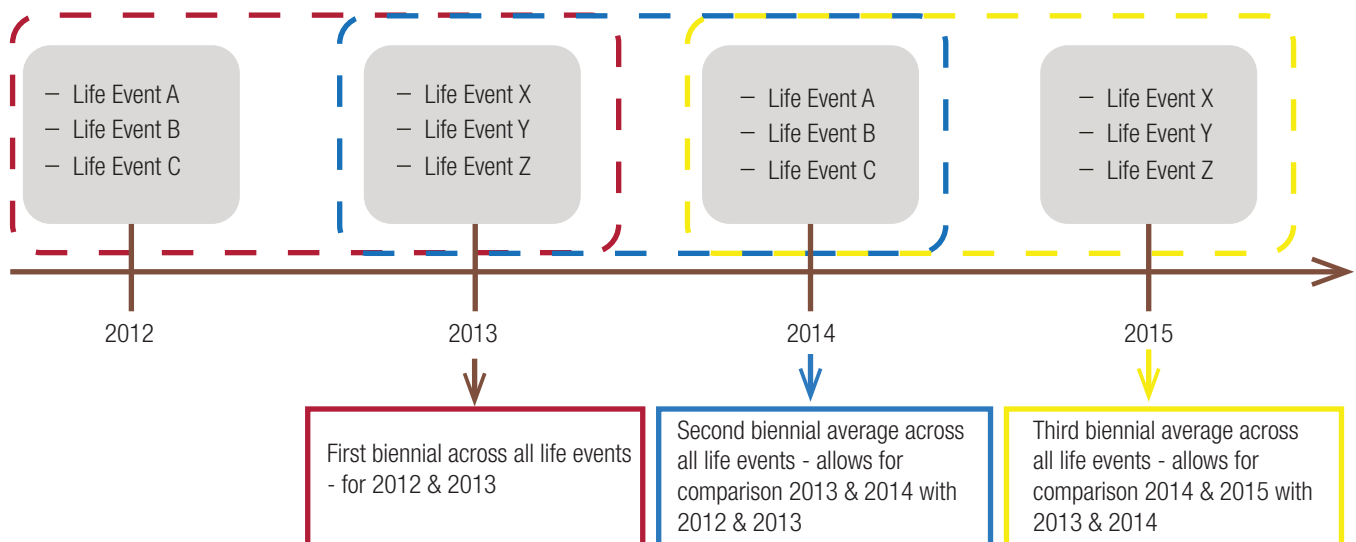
– Life Event A
– Life Event B
– Life Event C

– Life Event X
– Life Event Y
– Life Event Z

– Life Event A
– Life Event B
– Life Event C

– Life Event X
– Life Event Y
– Life Event Z

2012

2013

2014

2015

First biennial across all life events - for 2012 & 2013

Second biennial average across all life events - allows for comparison 2013 & 2014 with 2012 & 2013

Third biennial average across all life events - allows for comparison 2014 & 2015 with 2013 & 2014